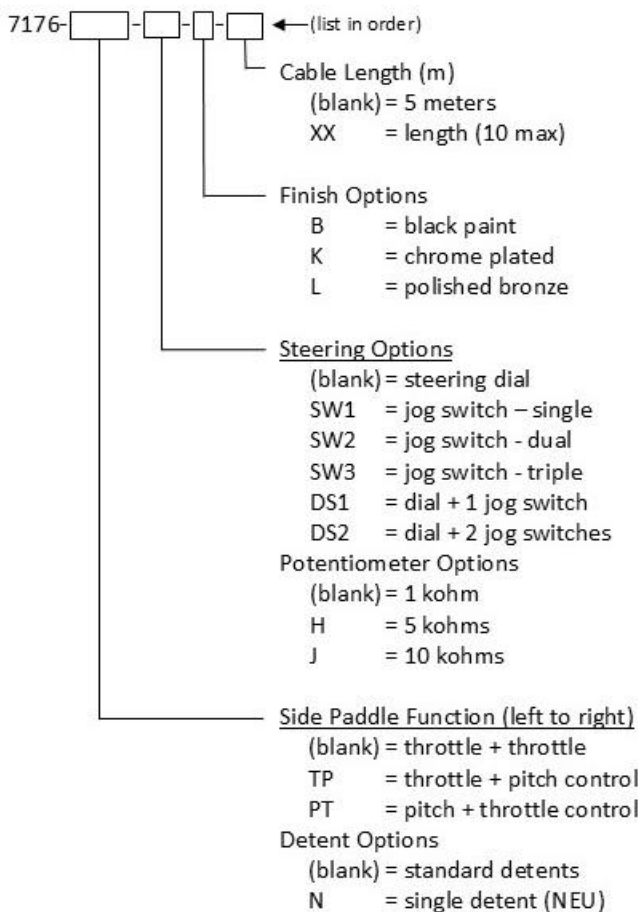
7176- - - - ←(list in order)

Cable Length (m)
(blank) = 5 meters
XX = length (10 max)

Finish Options
B = black paint
K = chrome plated
L = polished bronze

Steering Options
(blank) = steering dial
SW1 = jog switch – single
SW2 = jog switch - dual
SW3 = jog switch - triple
DS1 = dial + 1 jog switch
DS2 = dial + 2 jog switches
Potentiometer Options
(blank) = 1 kohm
H = 5 kohms
J = 10 kohms

Side Paddle Function (left to right)
(blank) = throttle + throttle
TP = throttle + pitch control
PT = pitch + throttle control
Detent Options
(blank) = standard detents
N = single detent (NEU)